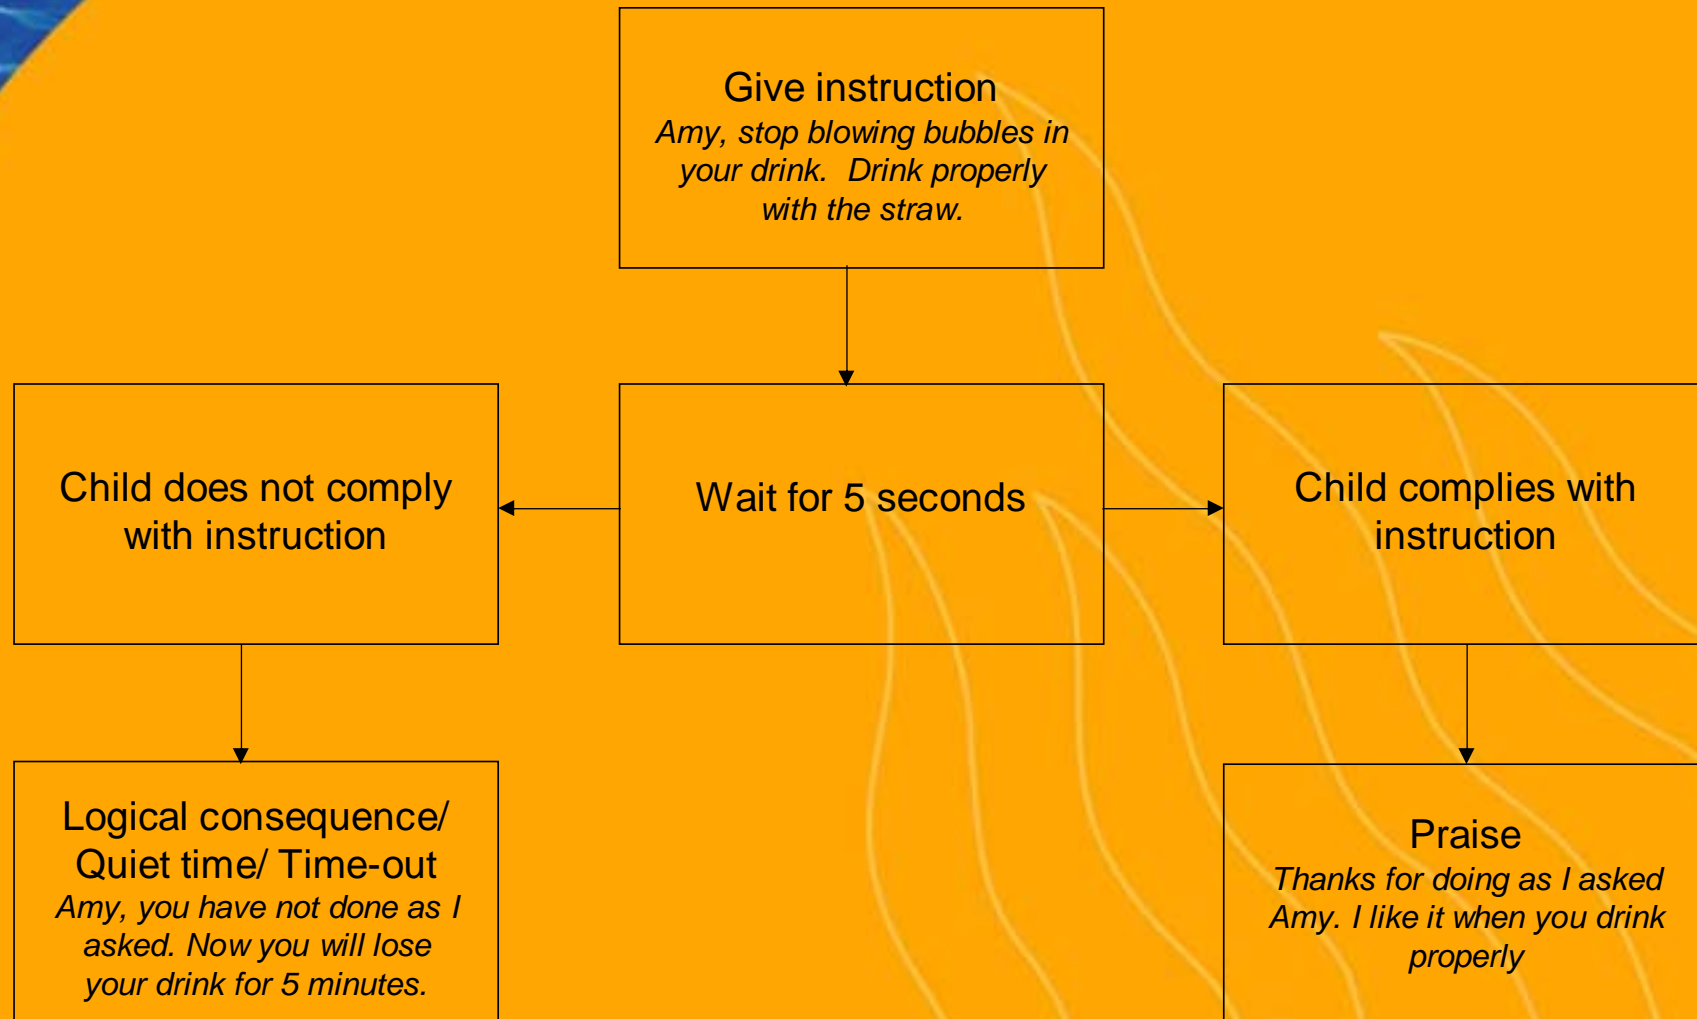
Give instruction
*Amy, stop blowing bubbles in your drink.  Drink properly with the straw.*

Child does not comply with instruction

Wait for 5 seconds

Child complies with instruction

Logical consequence/ Quiet time/ Time-out
*Amy, you have not done as I asked. Now you will lose your drink for 5 minutes.*

Praise
*Thanks for doing as I asked Amy. I like it when you drink properly*